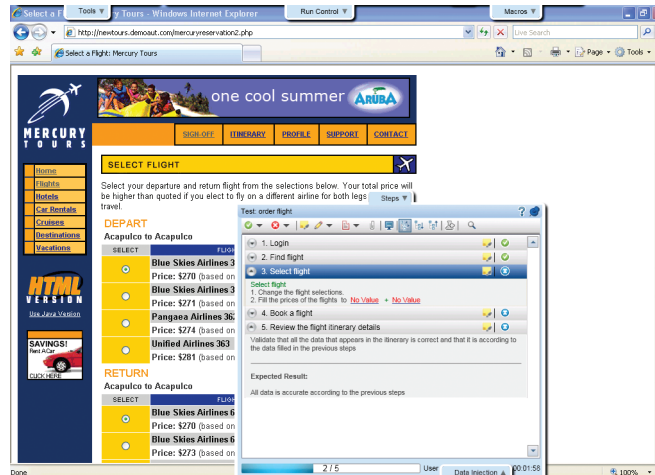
Select a F Tools ry Tours - Windows Internet Explorer Run Control Macros

http://newtours.demoaut.com/mercuryreservation2.php

Live Search

Select a Flight: Mercury Tours

Page Tools

MERCURY TOURS

one cool summer ARUBA

SIGN-OFF ITINERARY PROFILE SUPPORT CONTACT

Home
Flights
Hotels
Car Rentals
Cruises
Destinations
Vacations

HTML VERSION
Use Java Version

SAVINGS! Rent A Car CLICK HERE

SELECT FLIGHT

Select your departure and return flight from the selections below. Your total price will be higher than quoted if you elect to fly on a different airline for both legs travel.

DEPART
Acapulco to Acapulco

| SELECT | FLIGH |
|---|---|
| | Blue Skies Airlines 3 Price: \$270 (based on |
| | Blue Skies Airlines 3 Price: \$271 (based on |
| | Pangaea Airlines 36 Price: \$274 (based on |
| | Unified Airlines 363 Price: \$281 (based on |

RETURN
Acapulco to Acapulco

| SELECT | FLIGH |
|---|---|
| | Blue Skies Airlines 6 Price: \$270 (based on |
| | Blue Skies Airlines 6 Price: \$271 (based on |
| | Blue Skies Airlines 6 Price: \$273 (based on |

Steps

Test: order flight

1. Login
2. Find flight
3. Select flight
Select flight
1. Change the flight selections.
2. Fill the prices of the flights to No Value + No Value
4. Book a flight
5. Review the flight itinerary details
Validate that all the data that appears in the itinerary is correct and that it is according to the data filled in the previous steps

Expected Result:

All data is accurate according to the previous steps

2 / 5 User Data Injection 00:01:58

Done 100%